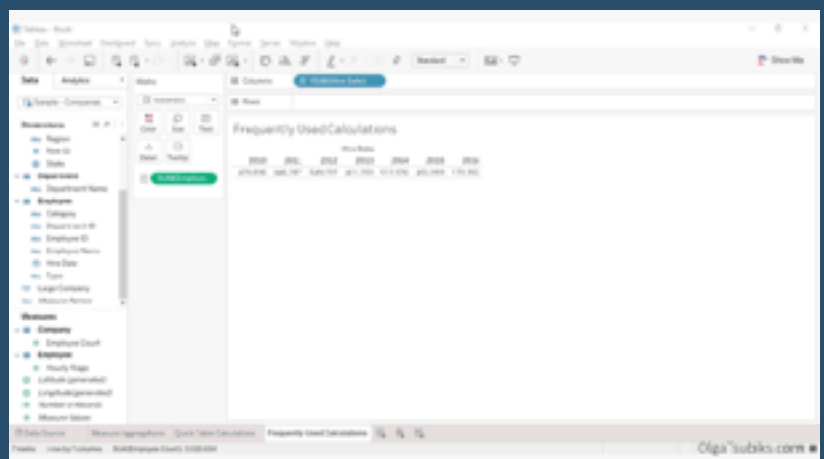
Tableau - Book1

File Data Worksheet Dashboard Story Analysis Map Format Server Window Help

Standard

Show Me

Data Analytics

Sample - Companies

Dimensions

Region

State

Department Name

Employee

Category

Department ID

Employee ID

Employee Name

Hire Date

Type

Large Company

Measure Names

Measures

Company

Employee Count

Employee

Hourly Wage

Latitude (generated)

Longitude (generated)

Number of Records

Measure Values

Marks

Automatic

Color Size Text

Detail Tooltip

SUM(Employee...

Columns YEAR(Hire Date)

Rows

Frequently Used Calculations

Hire Date

| 2010 | 2011 | 2012 | 2013 | 2014 | 2015 | 2016 |
|---|---|---|---|---|---|---|
| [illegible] | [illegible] | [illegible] | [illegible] | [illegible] | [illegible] | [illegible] |

Data Source Measure Aggregations Quick Table Calculations Frequently Used Calculations

Olga Tsubiks.com